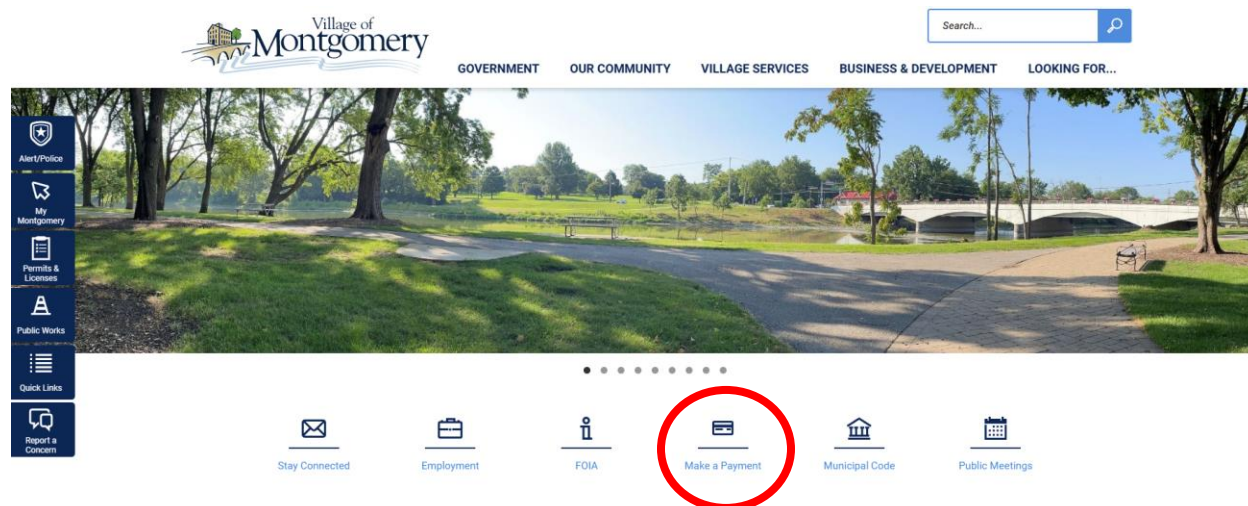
Village of Montgomery

Search...

GOVERNMENT OUR COMMUNITY VILLAGE SERVICES BUSINESS & DEVELOPMENT LOOKING FOR...

Alert/Police

My Montgomery

Permits & Licenses

Public Works

Quick Links

Report a Concern

Stay Connected

Employment

FOIA

Make a Payment

Municipal Code

Public Meetings